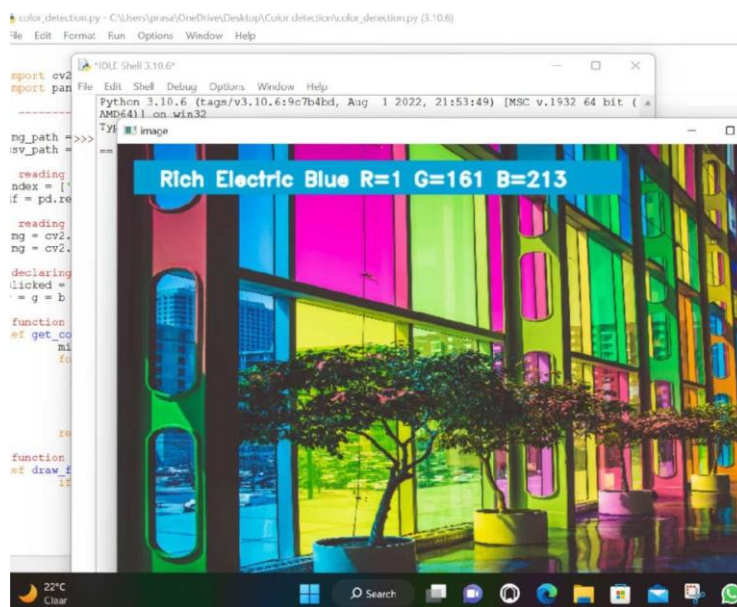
color_detection.py - C:\Users\prasa\OneDrive\Desktop\Color detection\color_detection.py (3.10.6)

File Edit Format Run Options Window Help

mport cv2
mport pan

mg_path =
sv_path =

reading
ndex = ['
f = pd.re

reading
mg = cv2.
mg = cv2.

declaring
licked =
= g = b

function
ef get_co
mi
fo

re

function
ef draw_f
if

*IDLE Shell 3.10.6*

File Edit Shell Debug Options Window Help

Python 3.10.6 (tags/v3.10.6:9c7b4bd, Aug 1 2022, 21:53:49) [MSC v.1932 64 bit (AMD64)] on win32
Typ
>>>
==

image

Rich Electric Blue R=1 G=161 B=213

22°C
Clear

Search